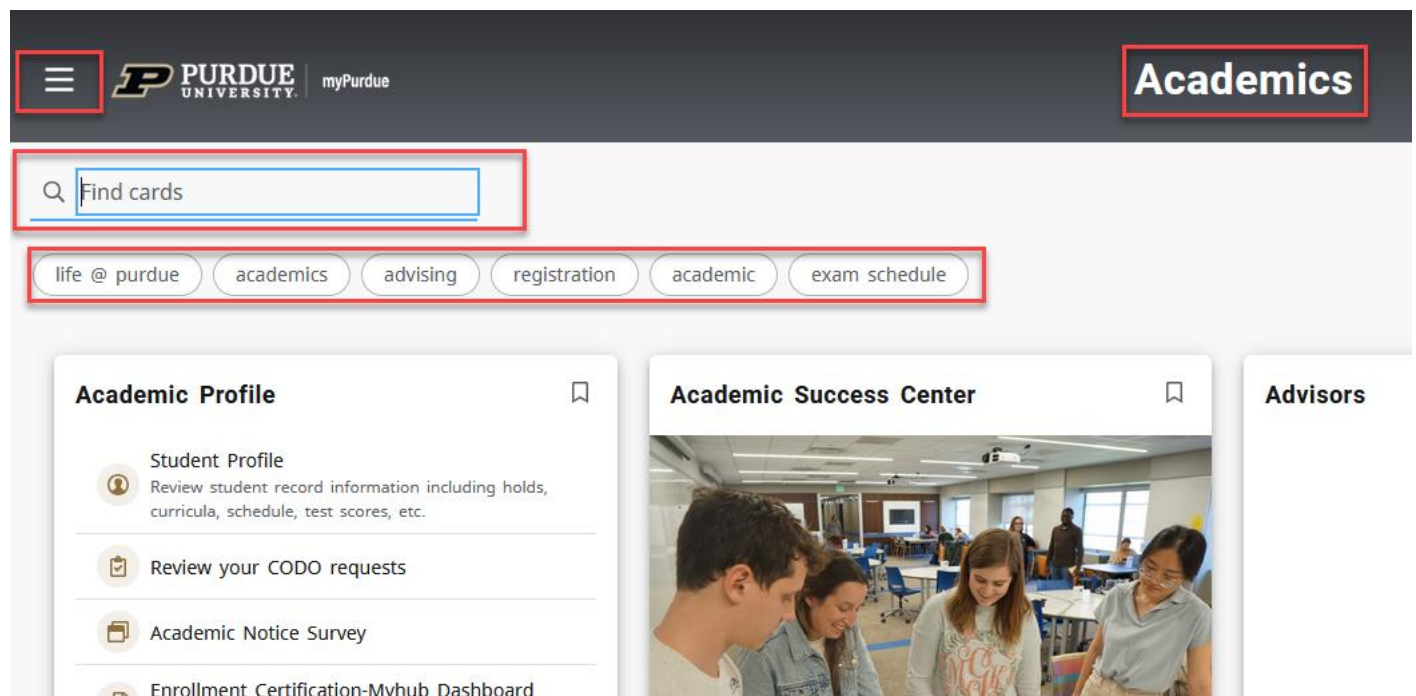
PURDUE UNIVERSITY | myPurdue

Academics

Find cards

life @ purdue
academics
advising
registration
academic
exam schedule

Academic Profile

Student Profile
Review student record information including holds, curricula, schedule, test scores, etc.

Review your CODO requests

Academic Notice Survey

Enrollment Certification-Myhub Dashboard

Academic Success Center

Advisors